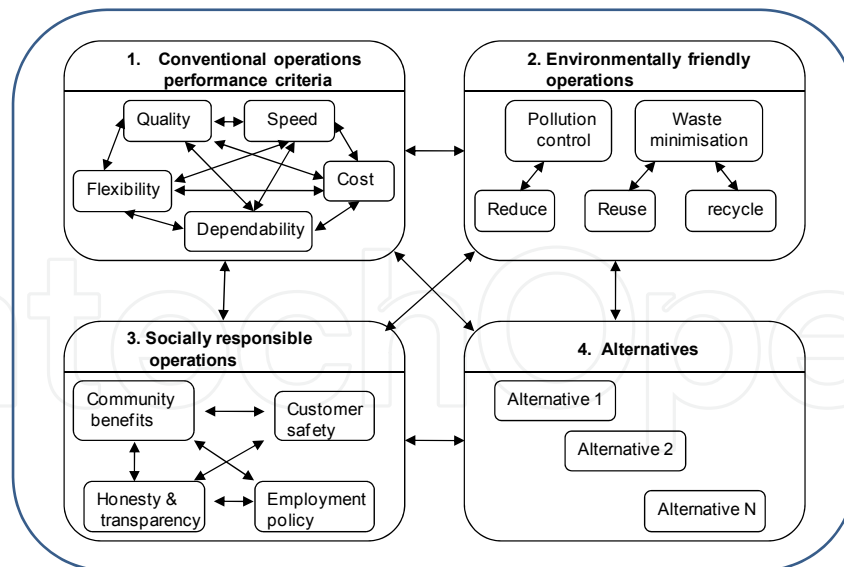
1. Conventional operations performance criteria

Quality
Speed
Flexibility
Cost
Dependability

2. Environmentally friendly operations

Pollution control
Waste minimisation
Reduce
Reuse
recycle

3. Socially responsible operations

Community benefits
Customer safety
Honesty & transparency
Employment policy

4. Alternatives

Alternative 1
Alternative 2
Alternative N